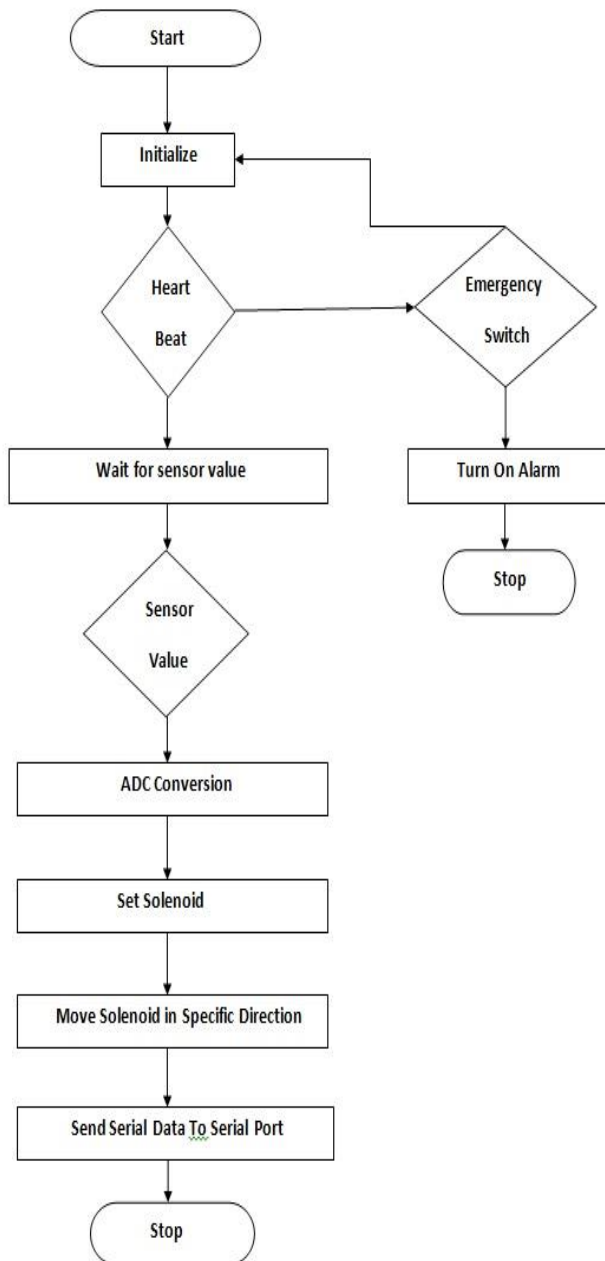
Start

Initialize

Heart Beat

Emergency Switch

Wait for sensor value

Turn On Alarm

Stop

Sensor Value

ADC Conversion

Set Solenoid

Move Solenoid in Specific Direction

Send Serial Data To Serial Port

Stop